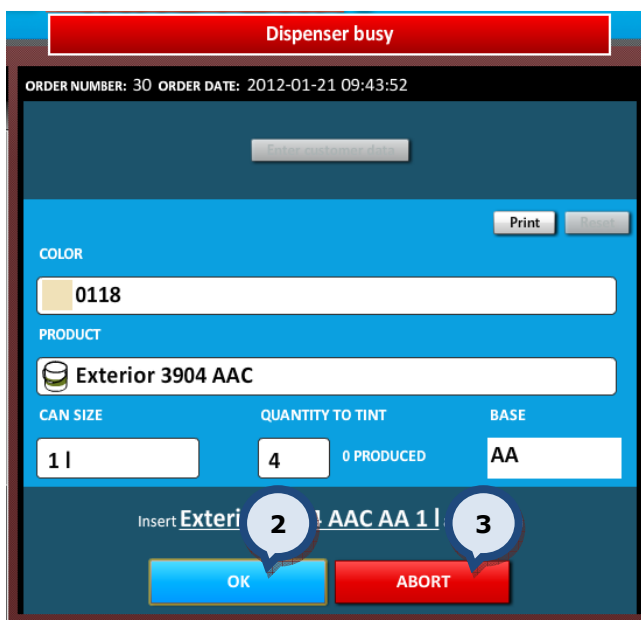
Dispenser busy

ORDER NUMBER: 30 ORDER DATE: 2012-01-21 09:43:52

Enter customer data

Print Reset

COLOR

0118

PRODUCT

Exterior 3904 AAC

CAN SIZE

1 l

QUANTITY TO TINT

4

0 PRODUCED

BASE

AA

Insert Exteri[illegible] AAC AA 1 l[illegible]

2

3

OK

ABORT